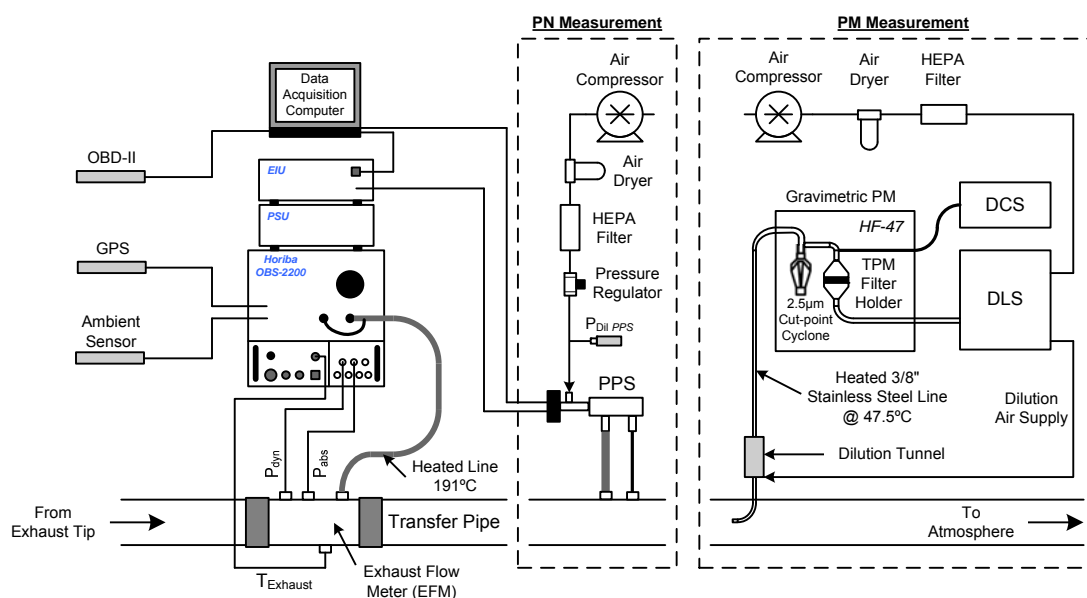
PN Measurement

PM Measurement

Data Acquisition Computer

OBD-II

EIU

PSU

GPS

Horiba OBS-2200

Ambient Sensor

Air Compressor

Air Dryer

HEPA Filter

Pressure Regulator

$P_{Dil\ PPS}$

PPS

Air Compressor

Air Dryer

HEPA Filter

Gravimetric PM

HF-47

DCS

TPM Filter Holder

2.5μm Cut-point Cyclone

DLS

Heated 3/8" Stainless Steel Line @ 47.5ºC

Dilution Air Supply

Dilution Tunnel

$P_{dyn}$

$P_{abs}$

Heated Line 191ºC

From Exhaust Tip

Transfer Pipe

To Atmosphere

$T_{Exhaust}$

Exhaust Flow Meter (EFM)